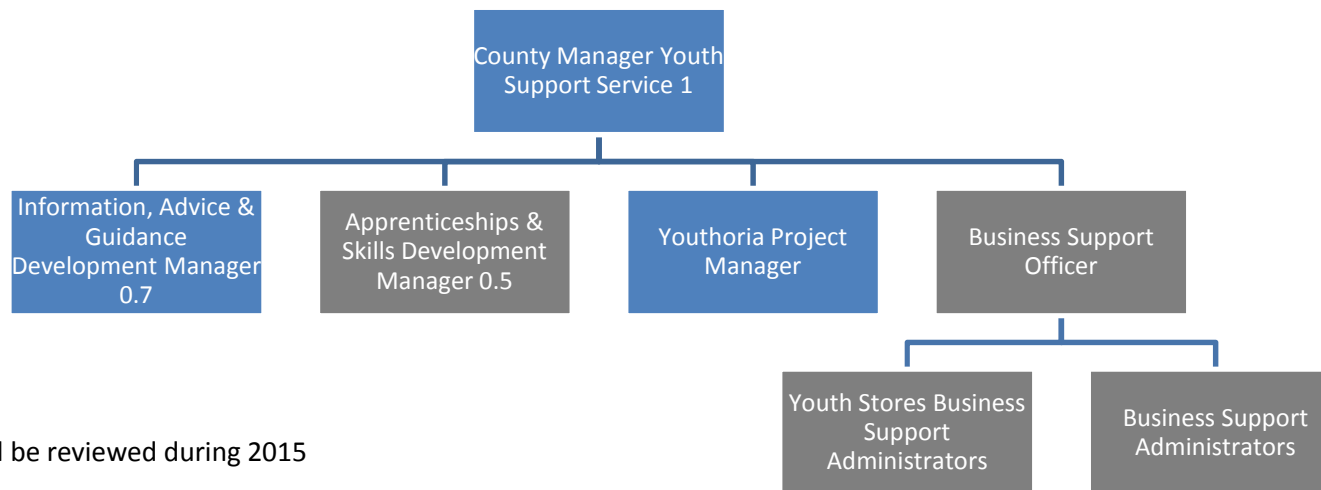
County Manager Youth Support Service 1

Information, Advice & Guidance Development Manager 0.7

Apprenticeships & Skills Development Manager 0.5

Youthoria Project Manager

Business Support Officer

Youth Stores Business Support Administrators

Business Support Administrators

l be reviewed during 2015